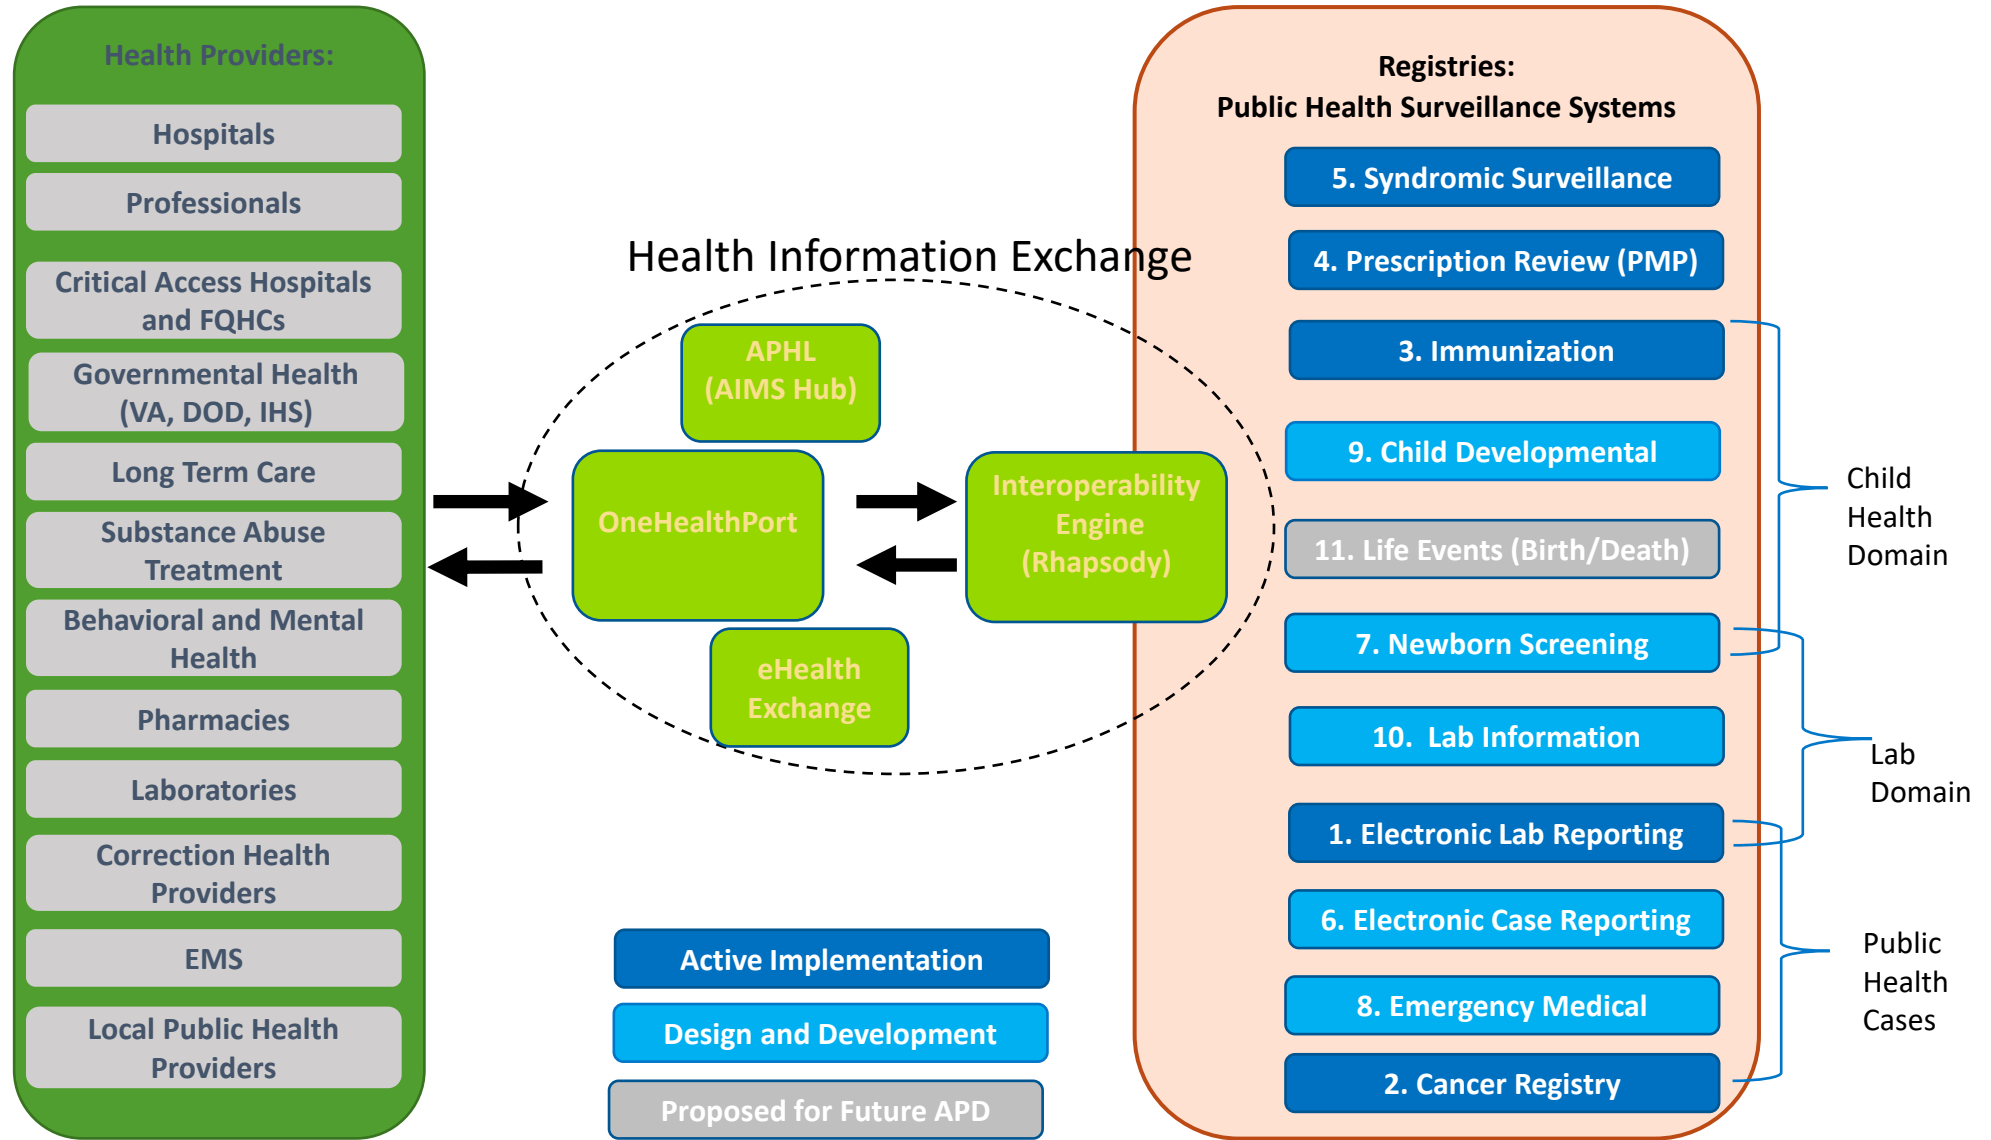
Health Providers:

Hospitals

Professionals

Critical Access Hospitals and FQHCs

Governmental Health (VA, DOD, IHS)

Long Term Care

Substance Abuse Treatment

Behavioral and Mental Health

Pharmacies

Laboratories

Correction Health Providers

EMS

Local Public Health Providers

Health Information Exchange

APHL (AIMS Hub)

OneHealthPort

Interoperability Engine (Rhapsody)

eHealth Exchange

Active Implementation

Design and Development

Proposed for Future APD

Registries:
Public Health Surveillance Systems

5. Syndromic Surveillance

4. Prescription Review (PMP)

3. Immunization

9. Child Developmental

11. Life Events (Birth/Death)

7. Newborn Screening

10. Lab Information

1. Electronic Lab Reporting

6. Electronic Case Reporting

8. Emergency Medical

2. Cancer Registry

Child Health Domain

Lab Domain

Public Health Cases